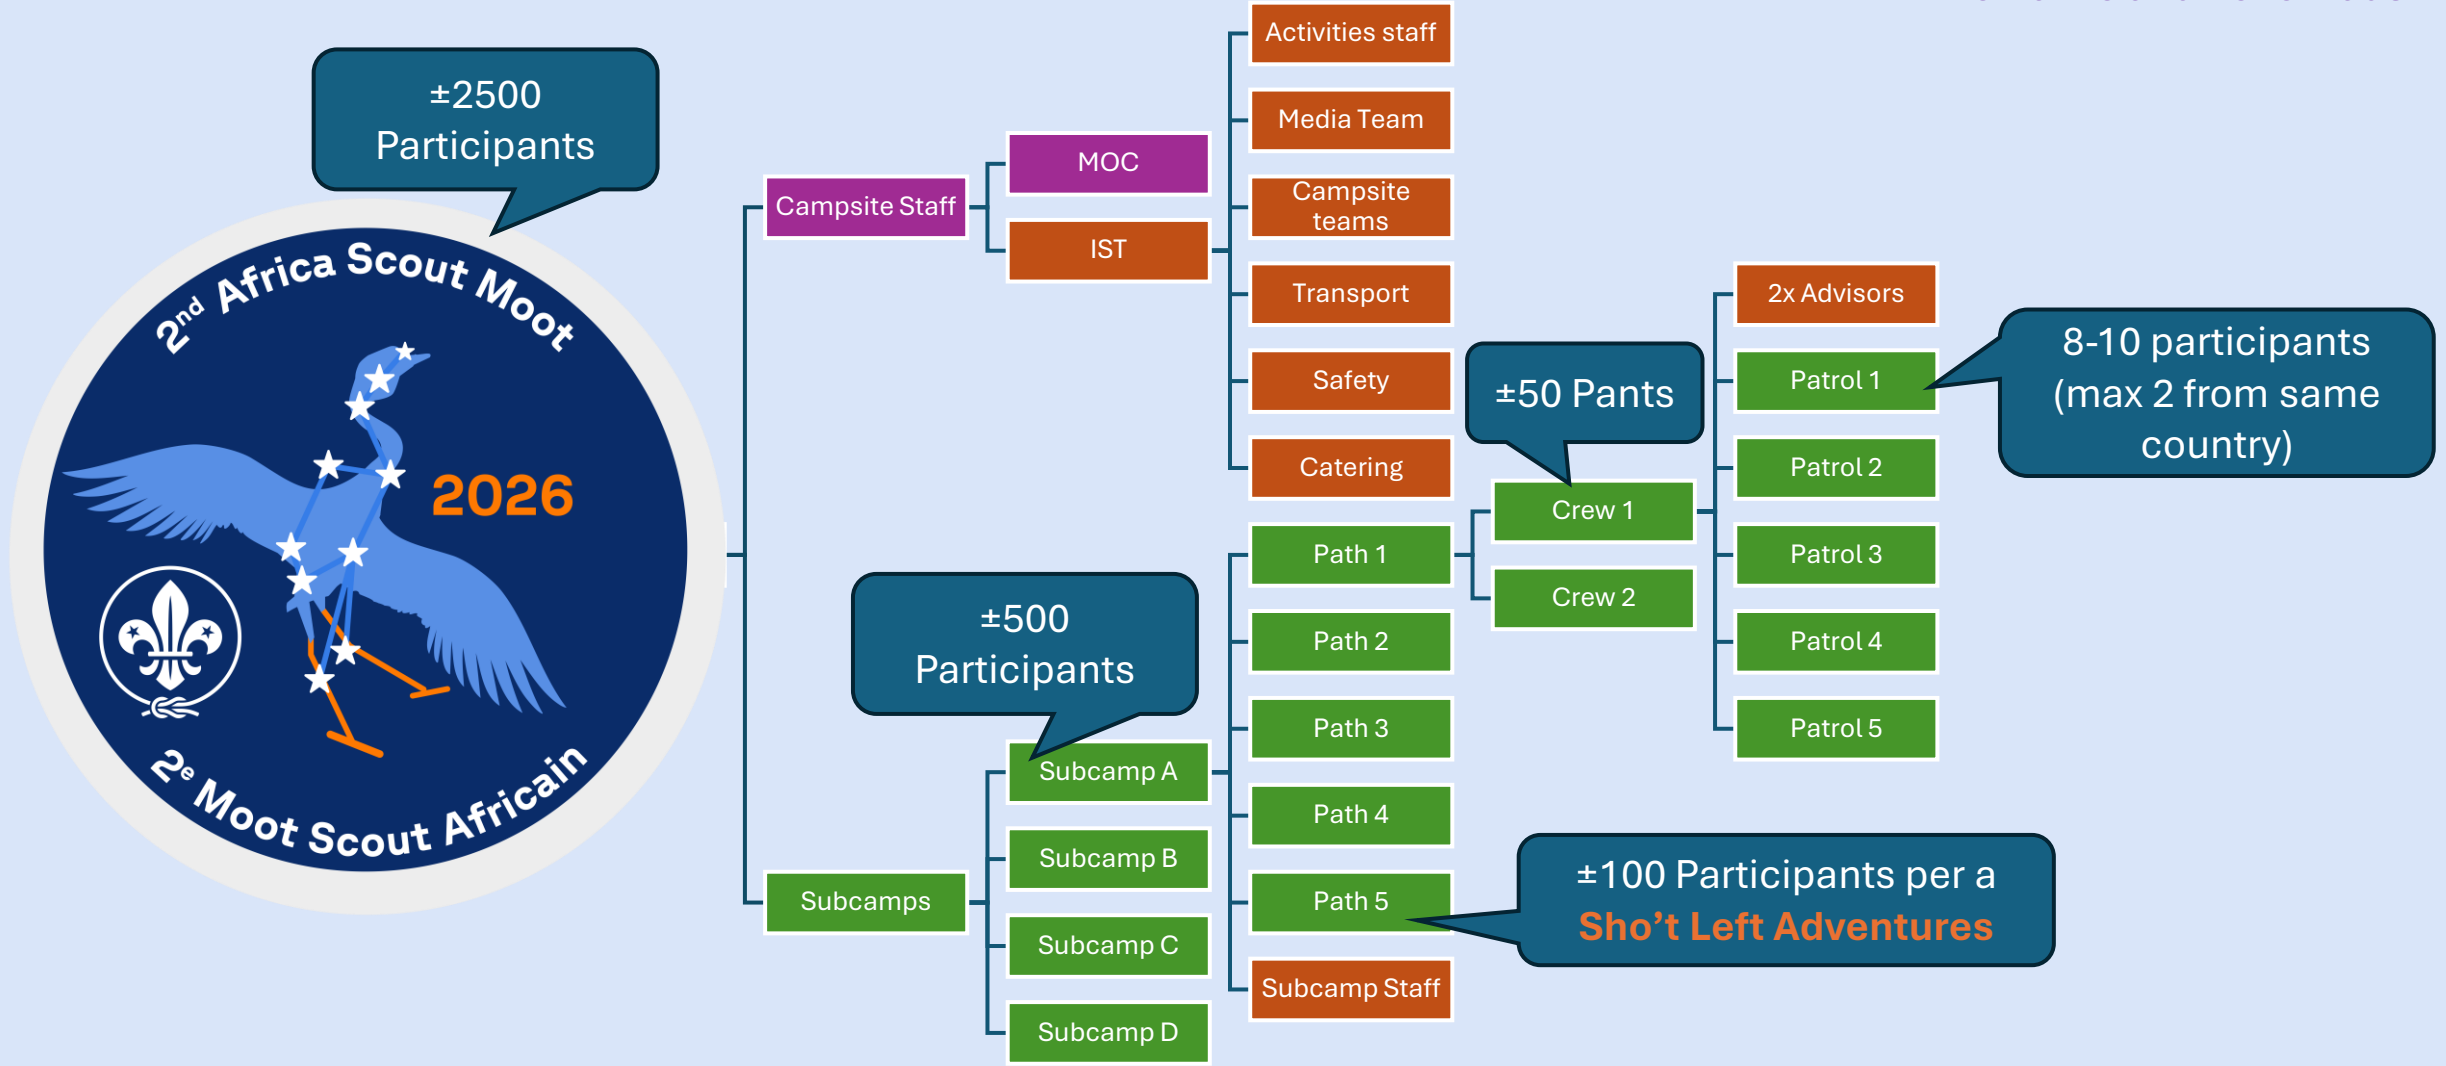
±2500 Participants

2nd Africa Scout Moot

2026

2e Moot Scout Africain

Campsite Staff

MOC

IST

Activities staff

Media Team

Campsite teams

Transport

Safety

Catering

±50 Pants

Crew 1

Crew 2

2x Advisors

Patrol 1

Patrol 2

Patrol 3

Patrol 4

Patrol 5

8-10 participants (max 2 from same country)

±500 Participants

Subcamps

Subcamp A

Subcamp B

Subcamp C

Subcamp D

Path 1

Path 2

Path 3

Path 4

Path 5

Subcamp Staff

±100 Participants per a Sho't Left Adventures